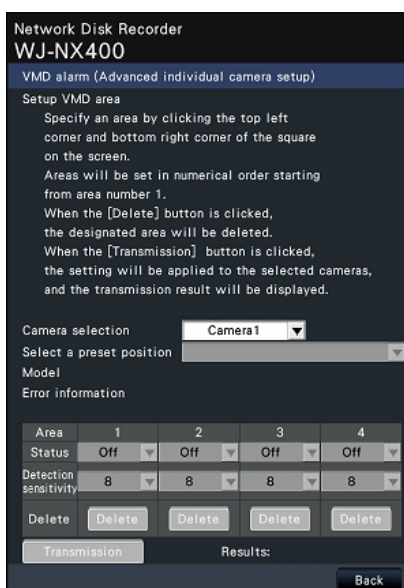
Network Disk Recorder
WJ-NX400

VMD alarm (Advanced individual camera setup)

Setup VMD area

Specify an area by clicking the top left corner and bottom right corner of the square on the screen.
Areas will be set in numerical order starting from area number 1.
When the [Delete] button is clicked, the designated area will be deleted.
When the [Transmission] button is clicked, the setting will be applied to the selected cameras, and the transmission result will be displayed.

Camera selection Camera1
Select a preset position
Model
Error information

| Area | 1 | 2 | 3 | 4 |
|---|---|---|---|---|
| Status | Off | Off | Off | Off |
| Detection sensitivity | 8 | 8 | 8 | 8 |
| Delete | Delete | Delete | Delete | Delete |

Transmission Results:

Back